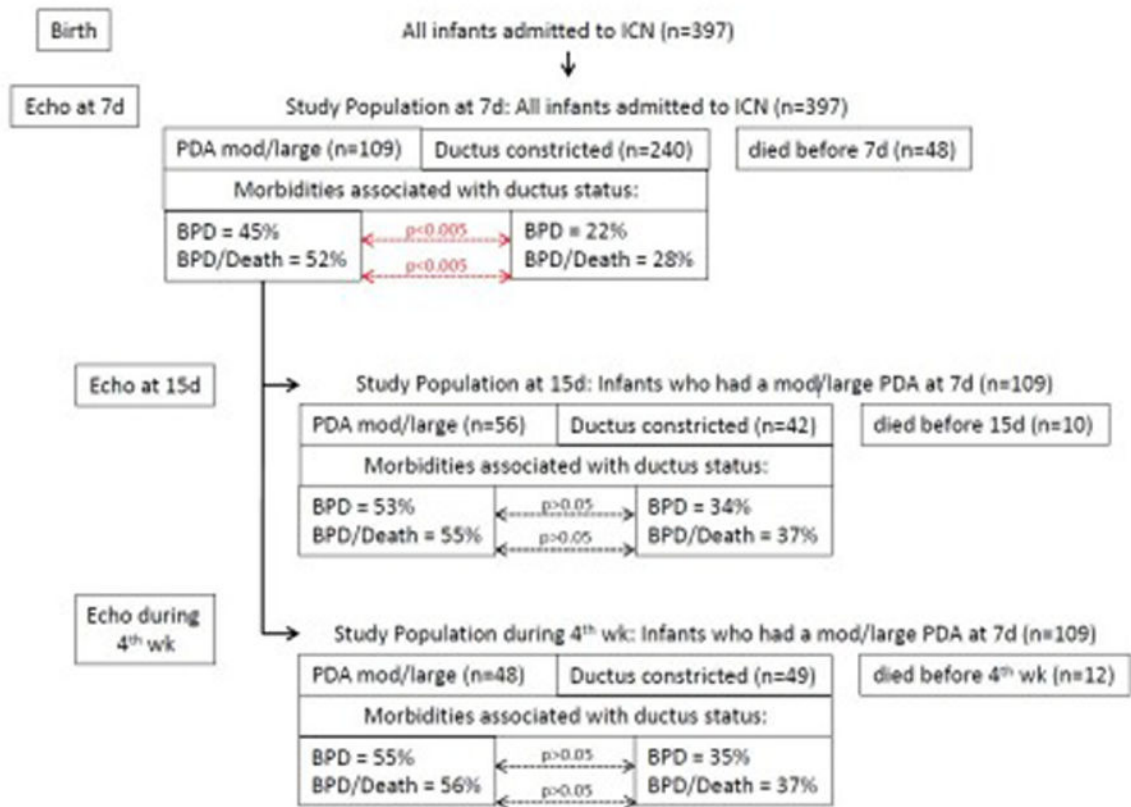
Birth

All infants admitted to ICN (n=397)

Echo at 7d

Study Population at 7d: All infants admitted to ICN (n=397)

PDA mod/large (n=109)

Ductus constricted (n=240)

died before 7d (n=48)

Morbidities associated with ductus status:

BPD = 45%
BPD/Death = 52%

p<0.005

p<0.005

BPD = 22%
BPD/Death = 28%

Echo at 15d

Study Population at 15d: Infants who had a mod/large PDA at 7d (n=109)

PDA mod/large (n=56)

Ductus constricted (n=42)

died before 15d (n=10)

Morbidities associated with ductus status:

BPD = 53%
BPD/Death = 55%

p>0.05

p>0.05

BPD = 34%
BPD/Death = 37%

Echo during 4$^{th}$ wk

Study Population during 4$^{th}$ wk: Infants who had a mod/large PDA at 7d (n=109)

PDA mod/large (n=48)

Ductus constricted (n=49)

died before 4$^{th}$ wk (n=12)

Morbidities associated with ductus status:

BPD = 55%
BPD/Death = 56%

p>0.05

p>0.05

BPD = 35%
BPD/Death = 37%